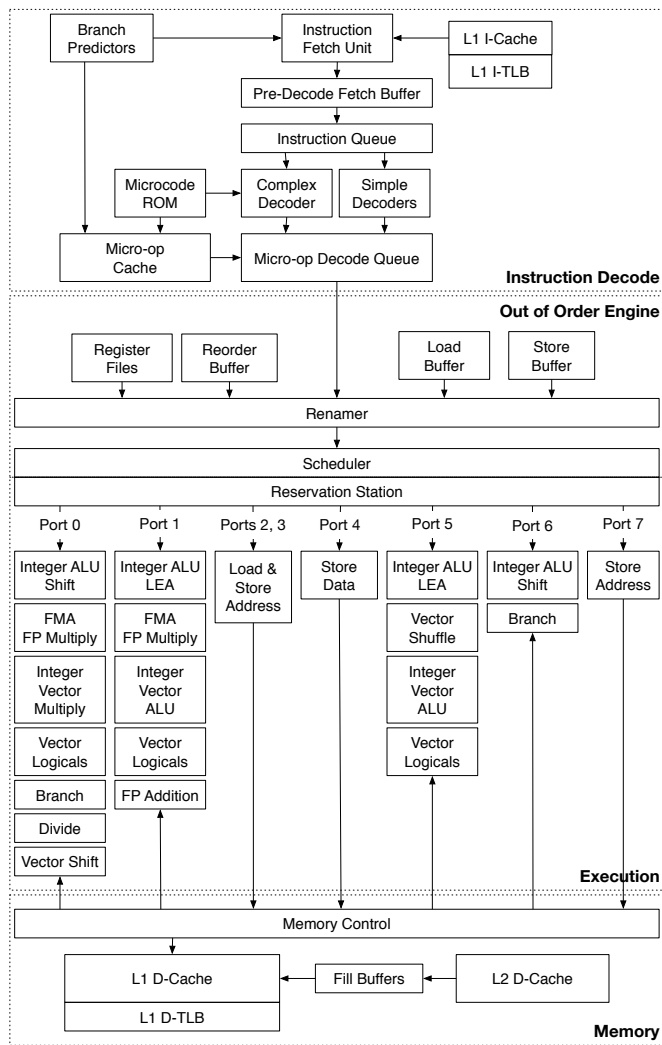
Branch Predictors

Instruction Fetch Unit

L1 I-Cache

L1 I-TLB

Pre-Decode Fetch Buffer

Instruction Queue

Microcode ROM

Complex Decoder

Simple Decoders

Micro-op Cache

Micro-op Decode Queue

Instruction Decode

Out of Order Engine

Register Files

Reorder Buffer

Load Buffer

Store Buffer

Renamer

Scheduler

Reservation Station

Port 0

Port 1

Ports 2, 3

Port 4

Port 5

Port 6

Port 7

Integer ALU Shift

FMA FP Multiply

Integer Vector Multiply

Vector Logicals

Branch

Divide

Vector Shift

Integer ALU LEA

FMA FP Multiply

Integer Vector ALU

Vector Logicals

FP Addition

Load & Store Address

Store Data

Integer ALU LEA

Vector Shuffle

Integer Vector ALU

Vector Logicals

Integer ALU Shift

Branch

Store Address

Execution

Memory Control

L1 D-Cache

L1 D-TLB

Fill Buffers

L2 D-Cache

Memory